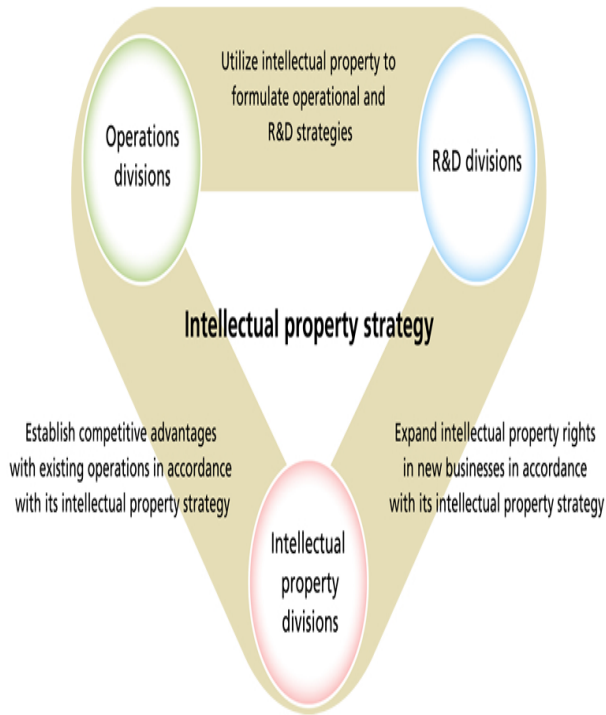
Utilize intellectual property to formulate operational and R&D strategies

Operations divisions

R&D divisions

Intellectual property strategy

Establish competitive advantages with existing operations in accordance with its intellectual property strategy

Expand intellectual property rights in new businesses in accordance with its intellectual property strategy

Intellectual property divisions